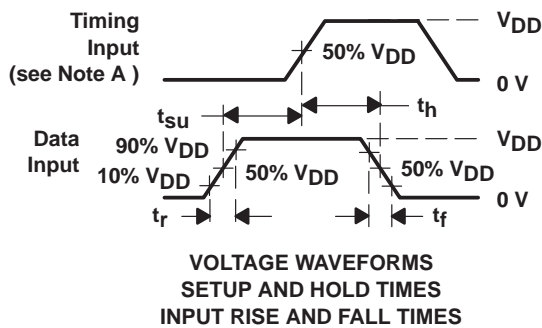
Timing Input (see Note A )

$V_{DD}$

50% $V_{DD}$

0 V

$t_{su}$

$t_h$

Data Input

90% $V_{DD}$

10% $V_{DD}$

$V_{DD}$

50% $V_{DD}$

50% $V_{DD}$

0 V

$t_r$

$t_f$

VOLTAGE WAVEFORMS
SETUP AND HOLD TIMES
INPUT RISE AND FALL TIMES